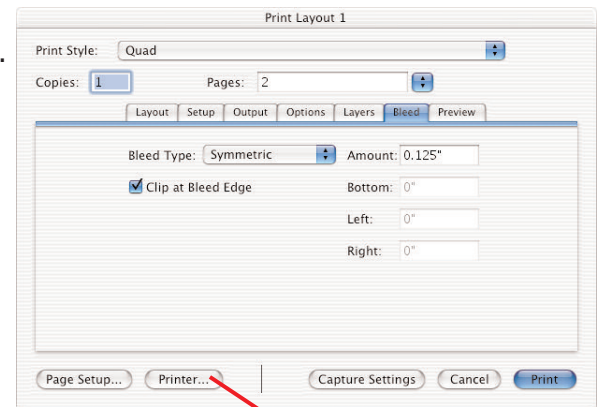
Print Layout 1

Print Style: Quad

Copies: 1

Pages: 2

Layout | Setup | Output | Options | Layers | Bleed | Preview

Bleed Type: Symmetric

Amount: 0.125"

Clip at Bleed Edge

Bottom: 0"

Left: 0"

Right: 0"

Page Setup... | Printer... | Capture Settings | Cancel | Print